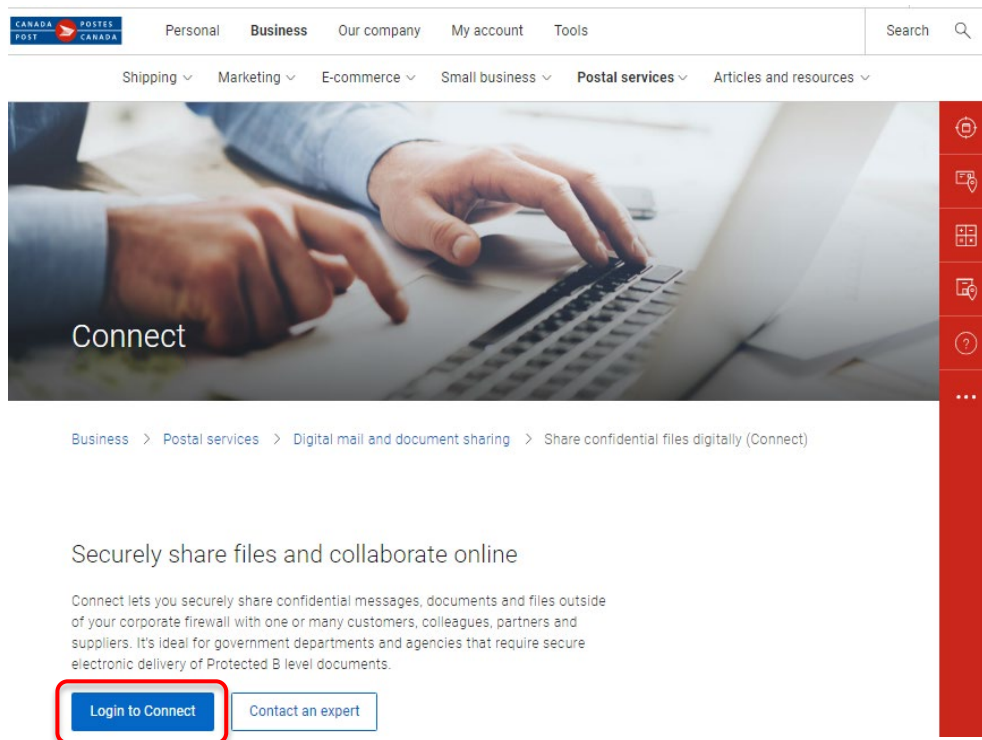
CANADA POST POSTES CANADA

Personal Business Our company My account Tools Search

Shipping Marketing E-commerce Small business Postal services Articles and resources

Connect

Business > Postal services > Digital mail and document sharing > Share confidential files digitally (Connect)

Securely share files and collaborate online

Connect lets you securely share confidential messages, documents and files outside of your corporate firewall with one or many customers, colleagues, partners and suppliers. It's ideal for government departments and agencies that require secure electronic delivery of Protected B level documents.

Login to Connect Contact an expert